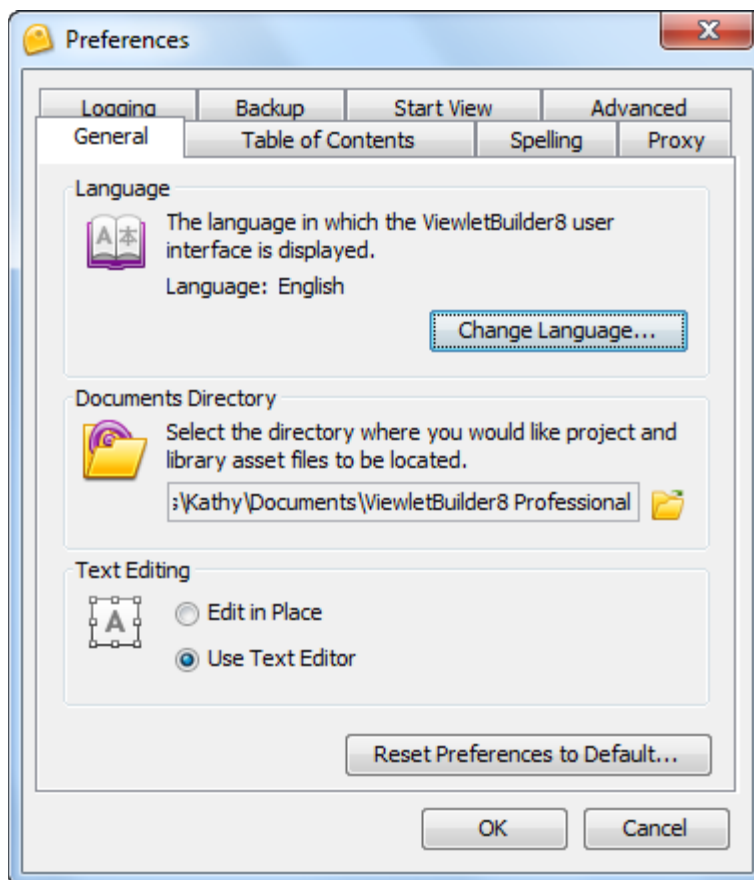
Preferences

Logging | Backup | Start View | Advanced
General | Table of Contents | Spelling | Proxy

Language
The language in which the ViewletBuilder8 user interface is displayed.
Language: English
Change Language...

Documents Directory
Select the directory where you would like project and library asset files to be located.
s\Kathy\Documents\ViewletBuilder8 Professional

Text Editing
Edit in Place
Use Text Editor

Reset Preferences to Default...

OK
Cancel